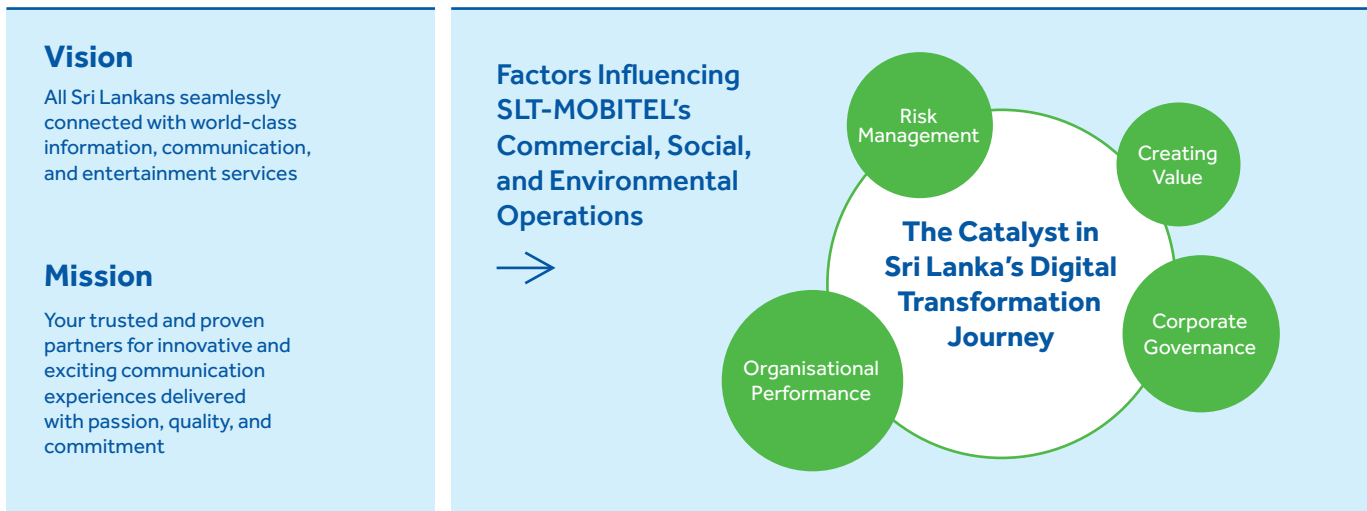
Vision

All Sri Lankans seamlessly connected with world-class information, communication, and entertainment services

Mission

Your trusted and proven partners for innovative and exciting communication experiences delivered with passion, quality, and commitment

Factors Influencing SLT-MOBITEL's Commercial, Social, and Environmental Operations

Risk Management

Creating Value

The Catalyst in Sri Lanka's Digital Transformation Journey

Corporate Governance

Organisational Performance